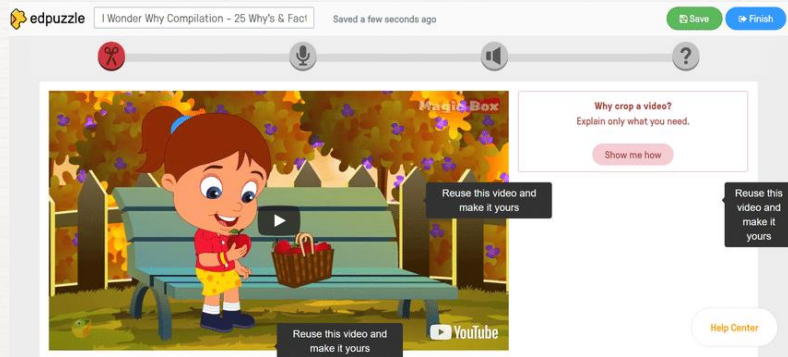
edpuzzle
I Wonder Why Compilation - 25 Why's & Fact
Saved a few seconds ago
Save
Finish
Magic Box
Why crop a video?
Explain only what you need.
Show me how
Reuse this video and make it yours
Reuse this video and make it yours
Reuse this video and make it yours
YouTube
Help Center